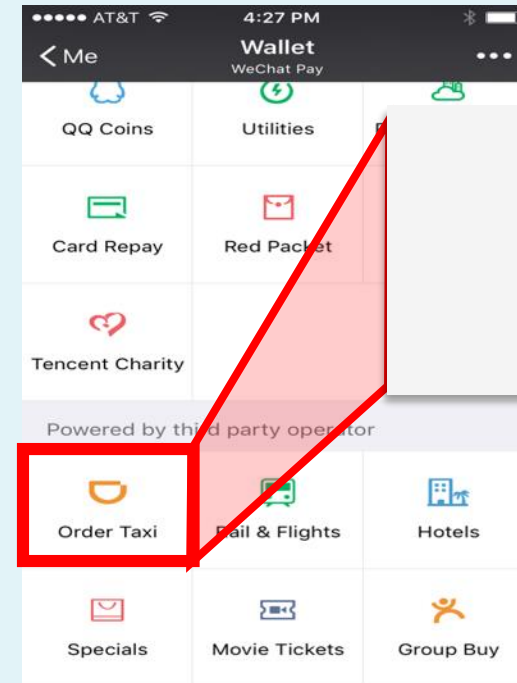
●●●●● AT&T 4:27 PM

Me

Wallet

WeChat Pay

•••

QQ Coins

Utilities

Card Repay

Red Packet

Tencent Charity

Powered by third party operator

Order Taxi

Rail & Flights

Hotels

Specials

Movie Tickets

Group Buy